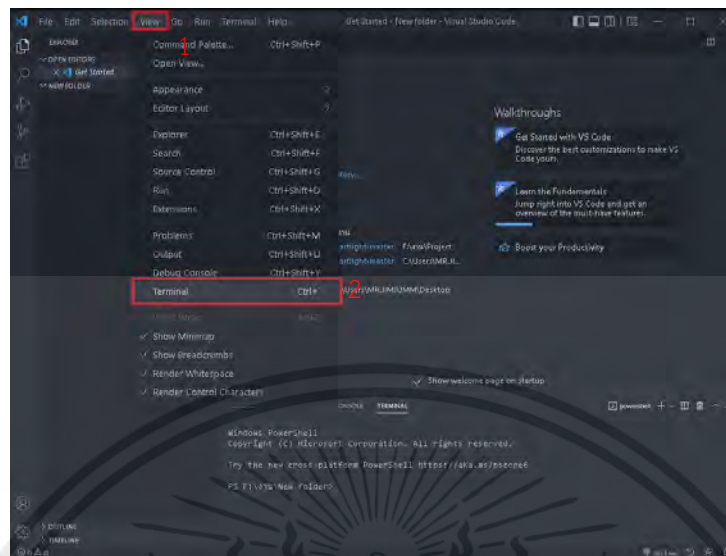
File Edit Selection View Go Run Terminal Help Get Started - New folder - Visual Studio Code

EXPLORER
OPEN EDITORS
× Get Started
NEW FOLDER

1
Command Palette... Ctrl+Shift+P
Open View...

Appearance
Editor Layout

Explorer Ctrl+Shift+E
Search Ctrl+Shift+F
Source Control Ctrl+Shift+G
Run Ctrl+Shift+D
Extensions Ctrl+Shift+X

Problems Ctrl+Shift+M
Output Ctrl+Shift+U
Debug Console Ctrl+Shift+Y
Terminal Ctrl+` 2
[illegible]

✓ Show Minimap
✓ Show Breadcrumbs
✓ Render Whitespace
✓ Render Control Characters

Walkthroughs
Get Started with VS Code
Discover the best customizations to make VS Code yours.
Learn the Fundamentals
Jump right into VS Code and get an overview of the must-have features.
Boost your Productivity

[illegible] F:\ans\Project
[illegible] C:\Users\MR.K...
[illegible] \Users\MR.JUMJUMM\Desktop

✓ Show welcome page on startup

CONSOLE TERMINAL powershell + ∨

Windows PowerShell
Copyright (C) Microsoft Corporation. All rights reserved.

Try the new cross-platform PowerShell https://aka.ms/pscore6

PS F:\ans\New folder>

OUTLINE
TIMELINE